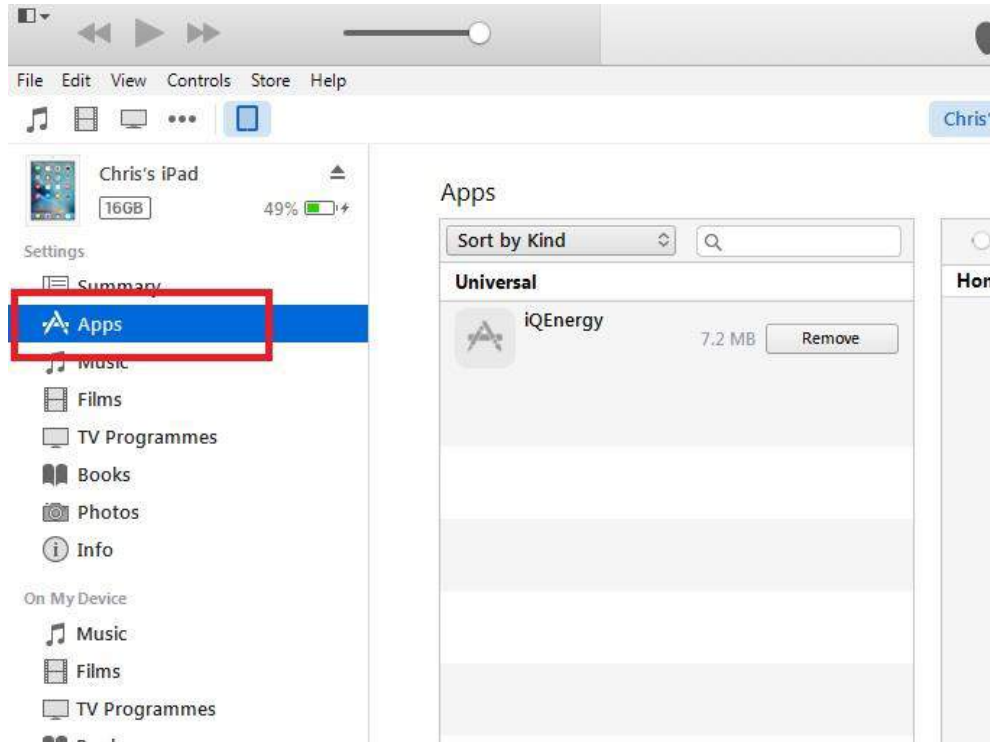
File Edit View Controls Store Help

Chris'

Chris's iPad
16GB
49%

Settings
Summary
Apps
Music
Films
TV Programmes
Books
Photos
Info

On My Device
Music
Films
TV Programmes

Apps

Sort by Kind

Universal

iQEnergy
7.2 MB
Remove

Hor